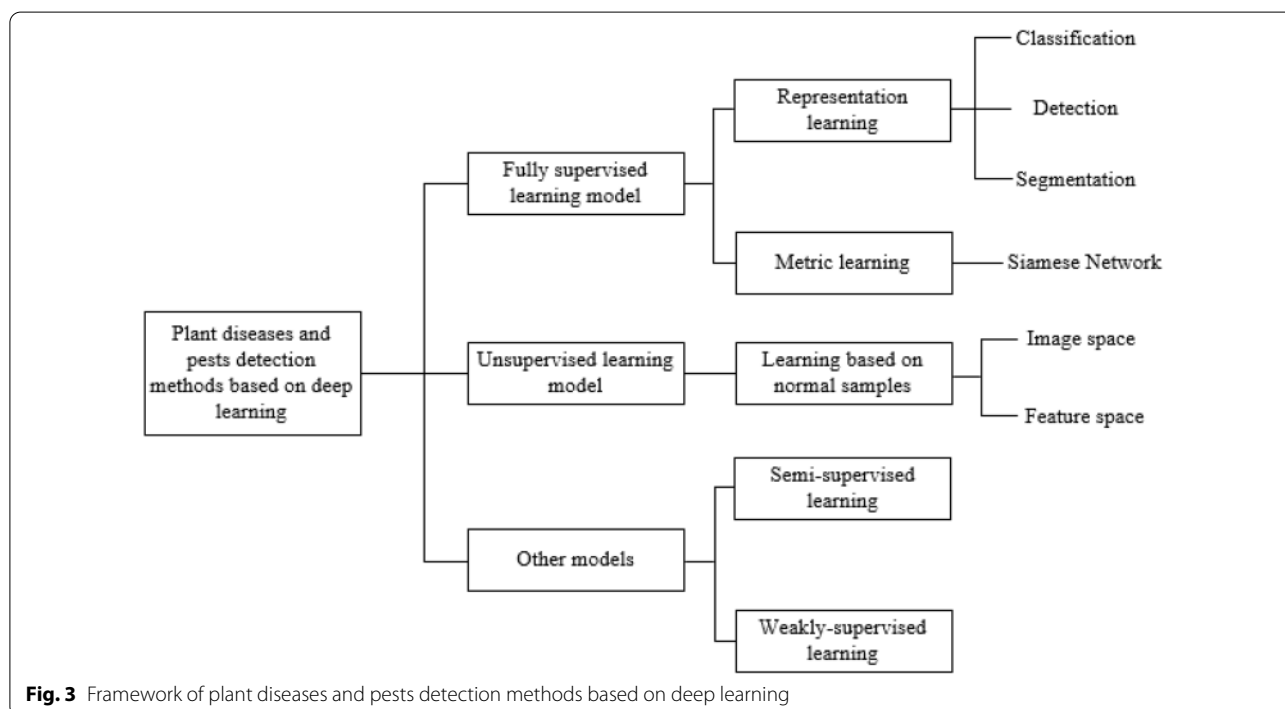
Plant diseases and pests detection methods based on deep learning

Fully supervised learning model

Representation learning

Classification

Detection

Segmentation

Metric learning

Siamese Network

Unsupervised learning model

Learning based on normal samples

Image space

Feature space

Other models

Semi-supervised learning

Weakly-supervised learning

**Fig. 3** Framework of plant diseases and pests detection methods based on deep learning